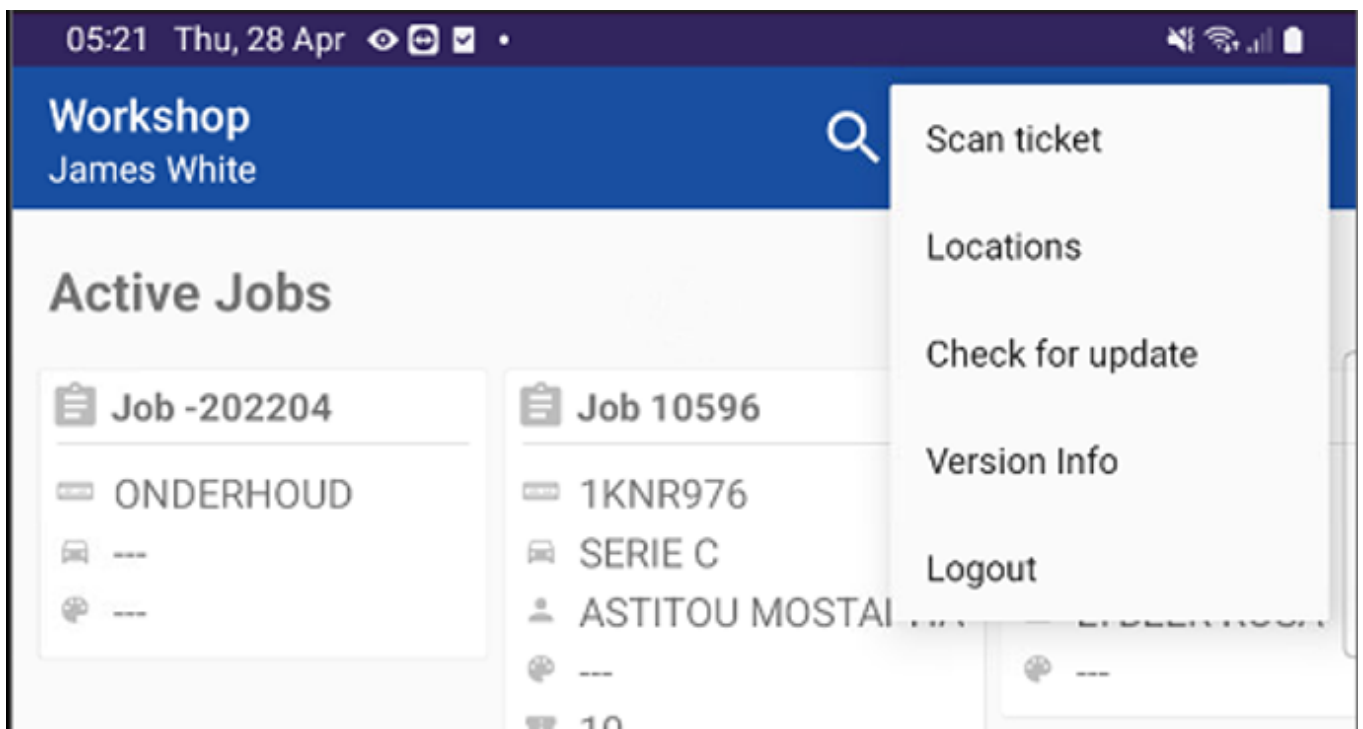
05:21 Thu, 28 Apr

Workshop
James White

Scan ticket

Locations

Check for update

Version Info

Logout

Active Jobs

Job -202204
ONDERHOUD
---
---

Job 10596
1KNR976
SERIE C
ASTITOU MOSTA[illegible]
---
10

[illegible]
---